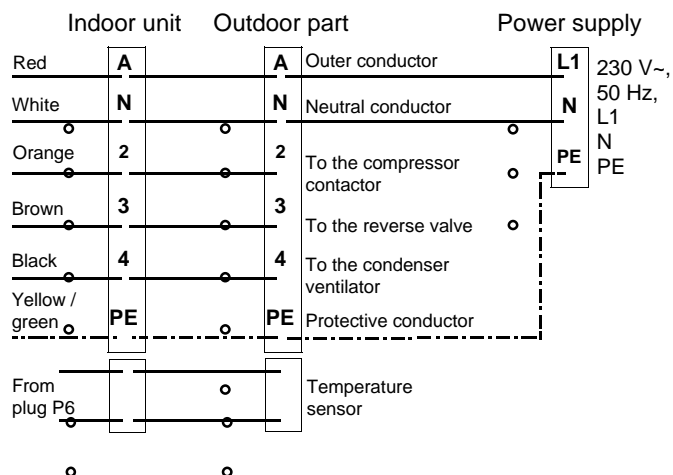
Indoor unit Outdoor part Power supply

Red A A Outer conductor L1

White N N Neutral conductor N

230 V~, 50 Hz, L1 N PE

Orange 2 2 To the compressor contactor PE

Brown 3 3 To the reverse valve

Black 4 4 To the condenser ventilator

Yellow / green PE PE Protective conductor

From plug P6

Temperature sensor